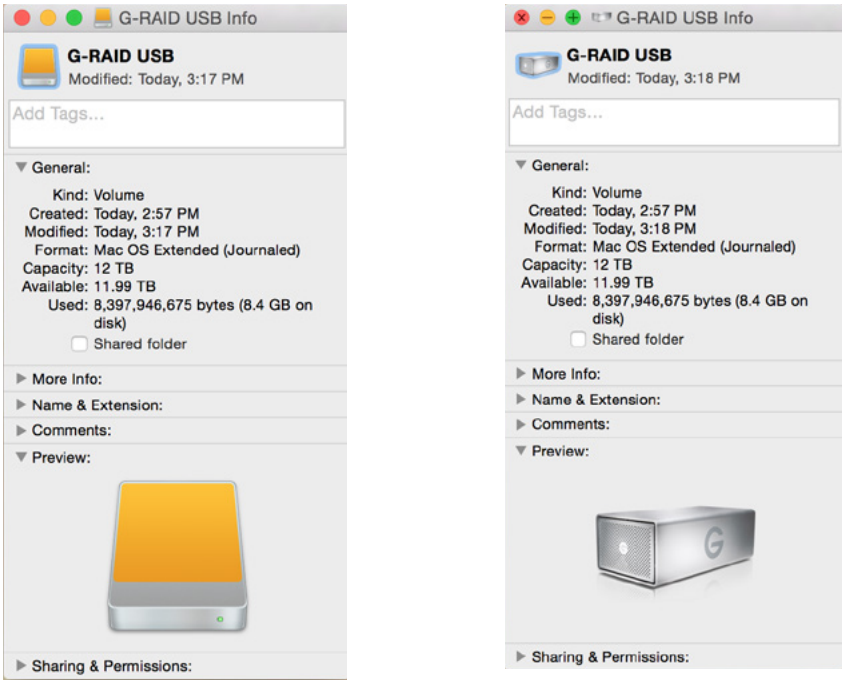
G-RAID USB Info

G-RAID USB
Modified: Today, 3:17 PM

Add Tags...

General:

Kind: Volume
Created: Today, 2:57 PM
Modified: Today, 3:17 PM
Format: Mac OS Extended (Journaled)
Capacity: 12 TB
Available: 11.99 TB
Used: 8,397,946,675 bytes (8.4 GB on disk)
Shared folder

More Info:
Name & Extension:
Comments:
Preview:

Sharing & Permissions:

G-RAID USB Info

G-RAID USB
Modified: Today, 3:18 PM

Add Tags...

General:

Kind: Volume
Created: Today, 2:57 PM
Modified: Today, 3:18 PM
Format: Mac OS Extended (Journaled)
Capacity: 12 TB
Available: 11.99 TB
Used: 8,397,946,675 bytes (8.4 GB on disk)
Shared folder

More Info:
Name & Extension:
Comments:
Preview:

G

Sharing & Permissions: